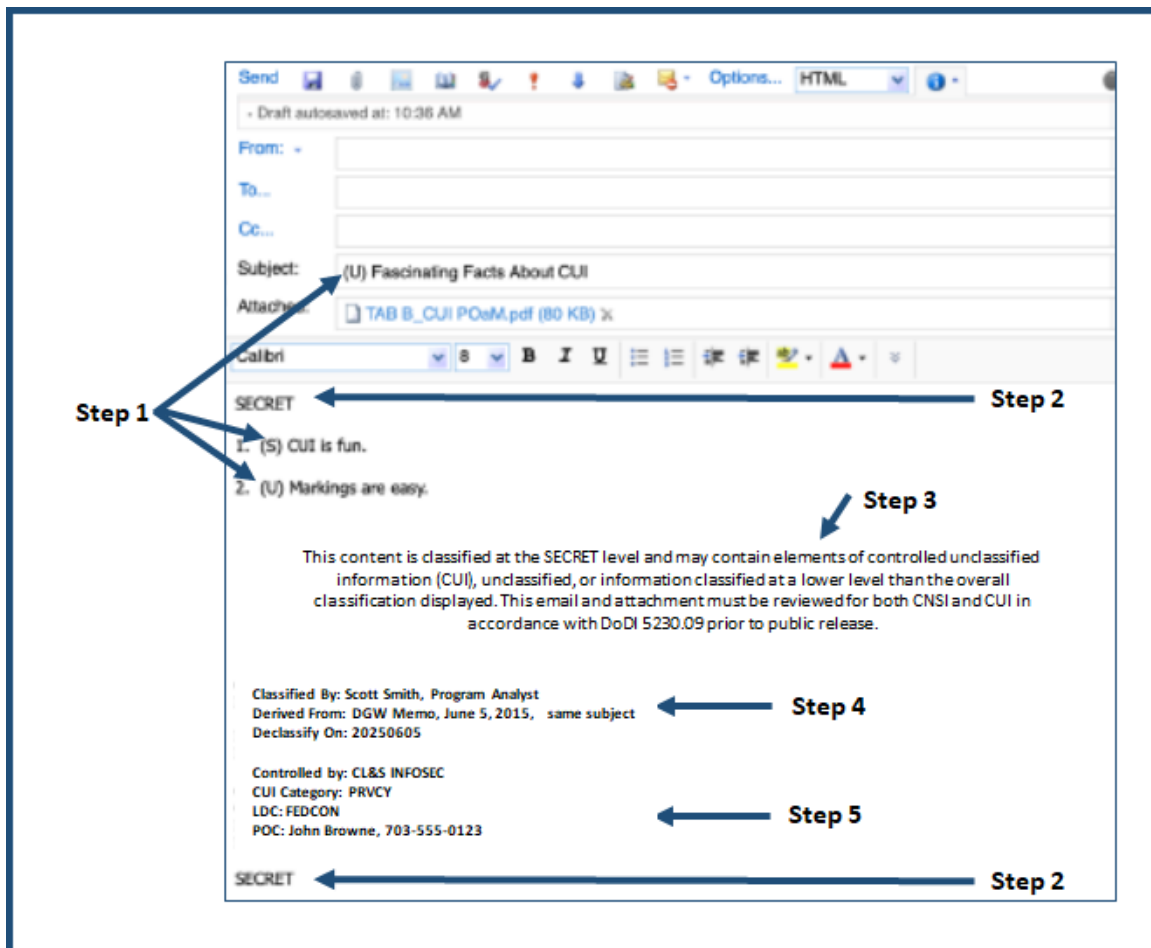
Send Options... HTML

- Draft autosaved at: 10:36 AM

From:

To...

Cc...

Subject: (U) Fascinating Facts About CUI

Attached: TAB B_CUI POaM.pdf (80 KB)

Calibri 8 B I U

Step 1

SECRET

Step 2

1. (S) CUI is fun.

2. (U) Markings are easy.

Step 3

This content is classified at the SECRET level and may contain elements of controlled unclassified information (CUI), unclassified, or information classified at a lower level than the overall classification displayed. This email and attachment must be reviewed for both CNSI and CUI in accordance with DoDI 5230.09 prior to public release.

Classified By: Scott Smith, Program Analyst
Derived From: DGW Memo, June 5, 2015, same subject
Declassify On: 20250605

Step 4

Controlled by: CL&S INFOSEC
CUI Category: PRVCY
LDC: FEDCON
POC: John Browne, 703-555-0123

Step 5

SECRET

Step 2